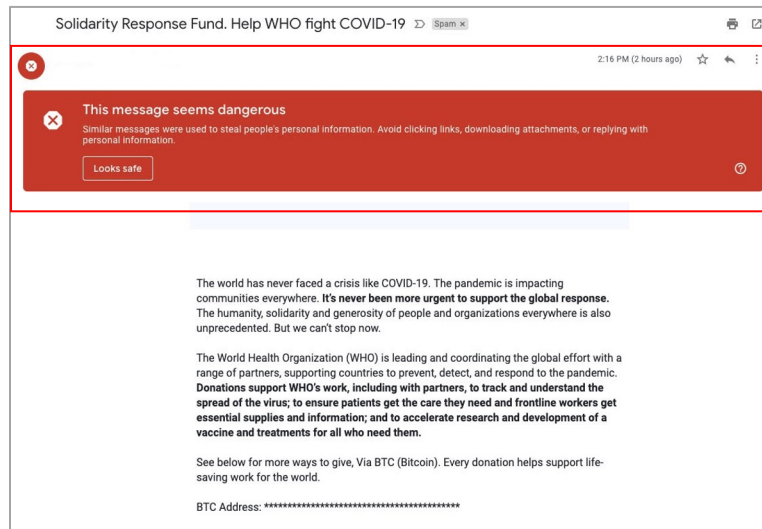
Solidarity Response Fund. Help WHO fight COVID-19 Spam ×

2:16 PM (2 hours ago)

This message seems dangerous

Similar messages were used to steal people's personal information. Avoid clicking links, downloading attachments, or replying with personal information.

Looks safe

The world has never faced a crisis like COVID-19. The pandemic is impacting communities everywhere. **It's never been more urgent to support the global response.** The humanity, solidarity and generosity of people and organizations everywhere is also unprecedented. But we can't stop now.

The World Health Organization (WHO) is leading and coordinating the global effort with a range of partners, supporting countries to prevent, detect, and respond to the pandemic. **Donations support WHO's work, including with partners, to track and understand the spread of the virus; to ensure patients get the care they need and frontline workers get essential supplies and information; and to accelerate research and development of a vaccine and treatments for all who need them.**

See below for more ways to give, Via BTC (Bitcoin). Every donation helps support life-saving work for the world.

BTC Address: ******************************************